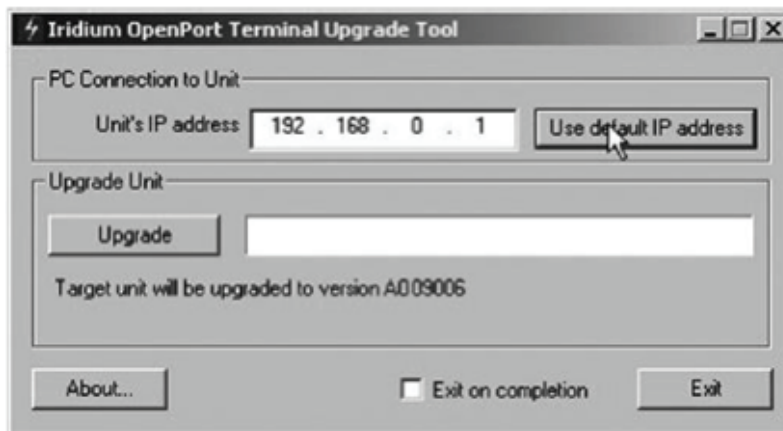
Iridium OpenPort Terminal Upgrade Tool

PC Connection to Unit

Unit's IP address 192 . 168 . 0 . 1

Use default IP address

Upgrade Unit

Upgrade

Target unit will be upgraded to version A009006

About...

Exit on completion

Exit